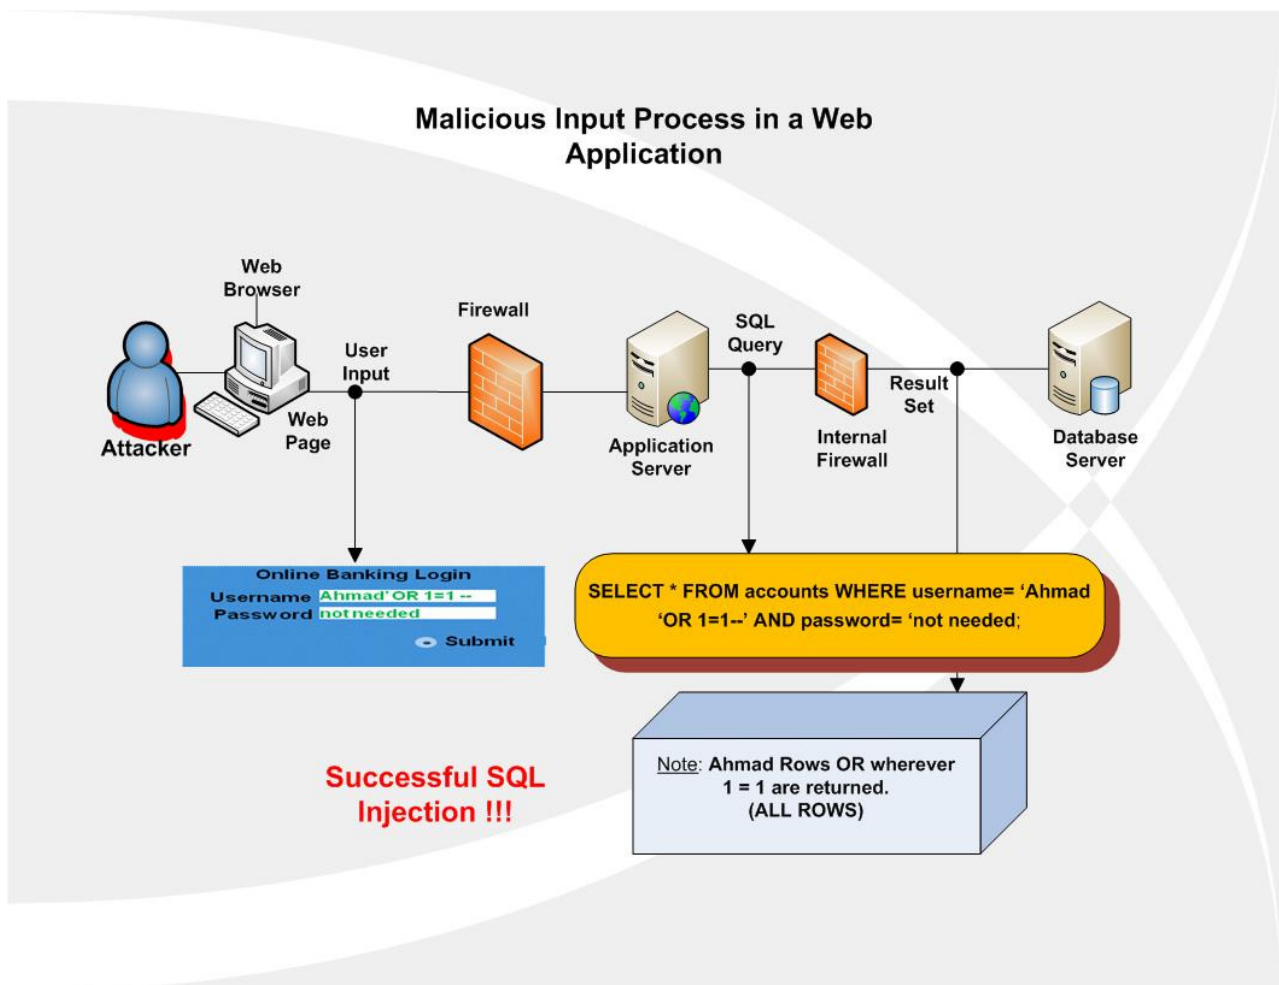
Malicious Input Process in a Web Application

Web Browser

Attacker

Web Page

User Input

Firewall

Application Server

SQL Query

Internal Firewall

Result Set

Database Server

Online Banking Login
Username Ahmad' OR 1=1 --
Password notneeded
Submit

SELECT * FROM accounts WHERE username= 'Ahmad 'OR 1=1--' AND password= 'not needed;

Note: Ahmad Rows OR wherever 1 = 1 are returned. (ALL ROWS)

Successful SQL Injection !!!